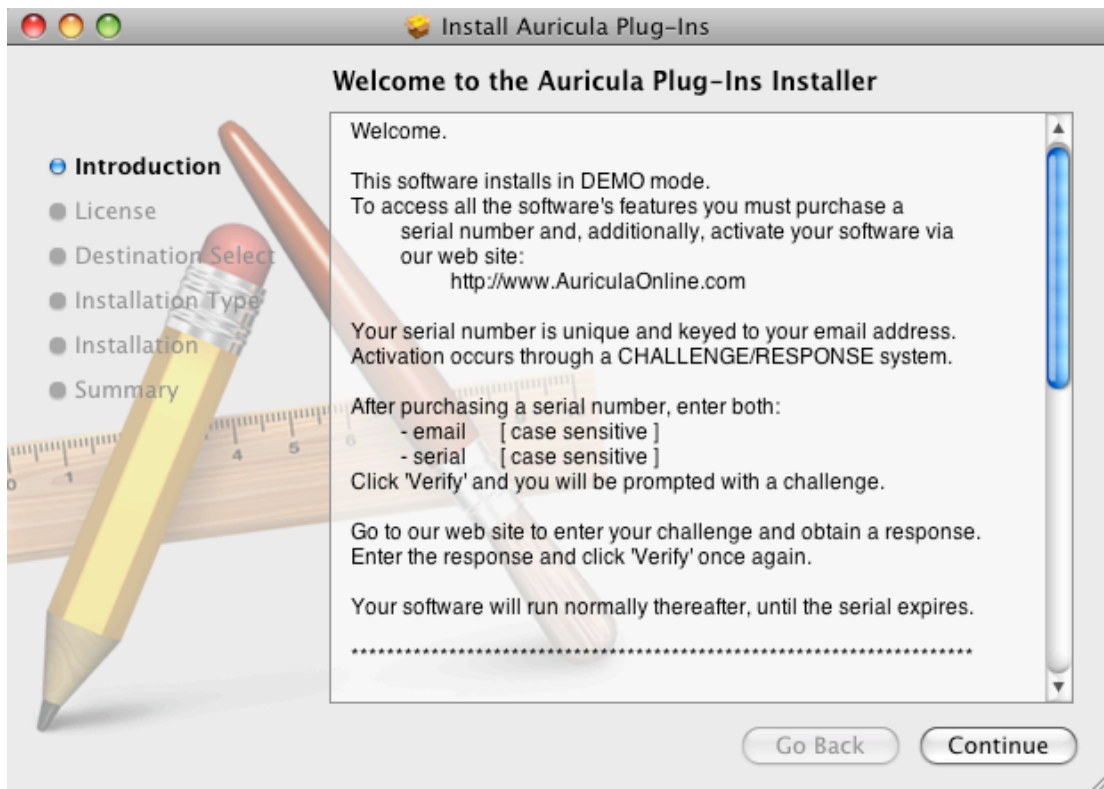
Install Auricula Plug-Ins

Welcome to the Auricula Plug-Ins Installer

Introduction
License
Destination Select
Installation Type
Installation
Summary

Welcome.

This software installs in DEMO mode.
To access all the software's features you must purchase a serial number and, additionally, activate your software via our web site:
http://www.AuriculaOnline.com

Your serial number is unique and keyed to your email address.
Activation occurs through a CHALLENGE/RESPONSE system.

After purchasing a serial number, enter both:
- email [ case sensitive ]
- serial [ case sensitive ]
Click 'Verify' and you will be prompted with a challenge.

Go to our web site to enter your challenge and obtain a response.
Enter the response and click 'Verify' once again.

Your software will run normally thereafter, until the serial expires.

**********************************************************************

Go Back
Continue